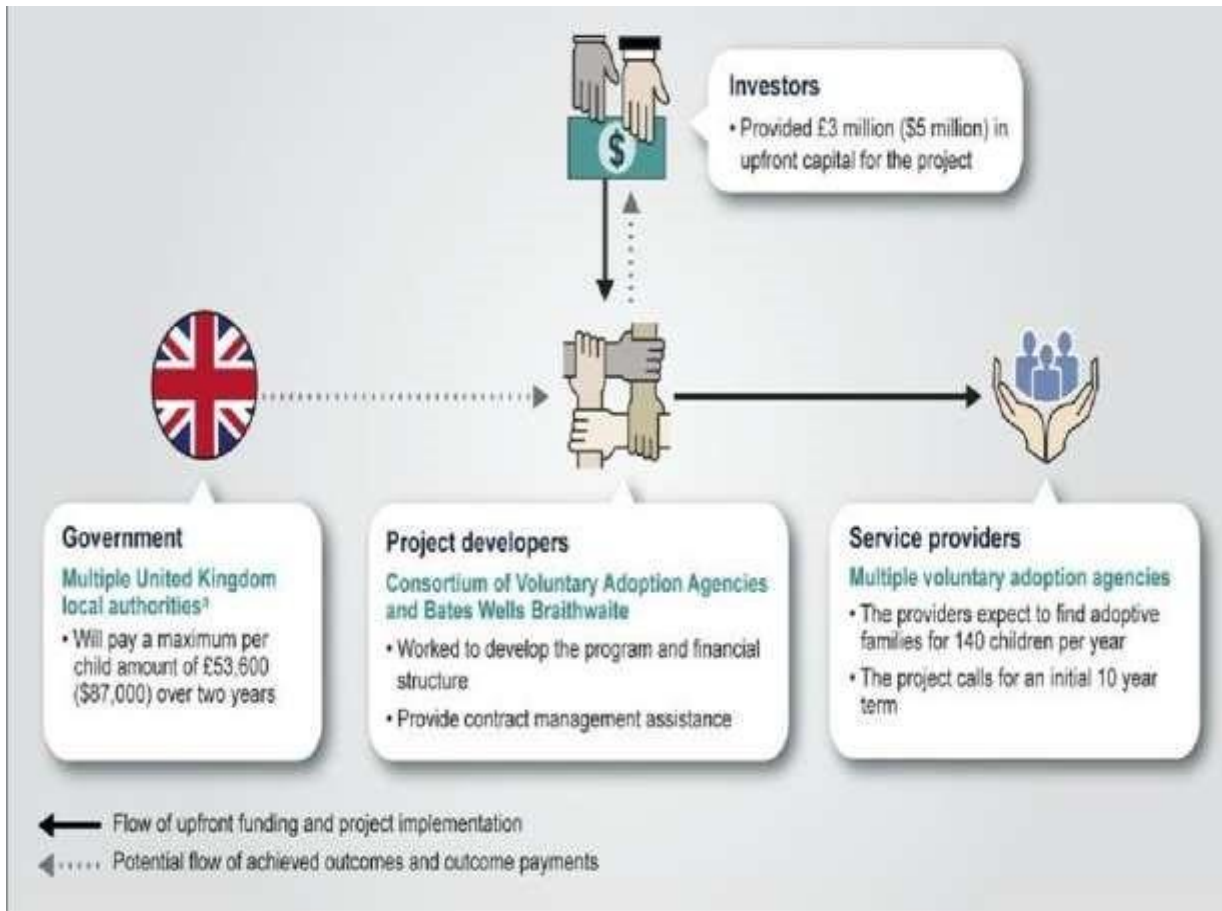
$

Investors

• Provided £3 million ($5 million) in upfront capital for the project

Government

Multiple United Kingdom local authorities$^a$

• Will pay a maximum per child amount of £53,600 ($87,000) over two years

Project developers

Consortium of Voluntary Adoption Agencies and Bates Wells Braithwaite

• Worked to develop the program and financial structure

• Provide contract management assistance

Service providers

Multiple voluntary adoption agencies

• The providers expect to find adoptive families for 140 children per year

• The project calls for an initial 10 year term

Flow of upfront funding and project implementation

Potential flow of achieved outcomes and outcome payments